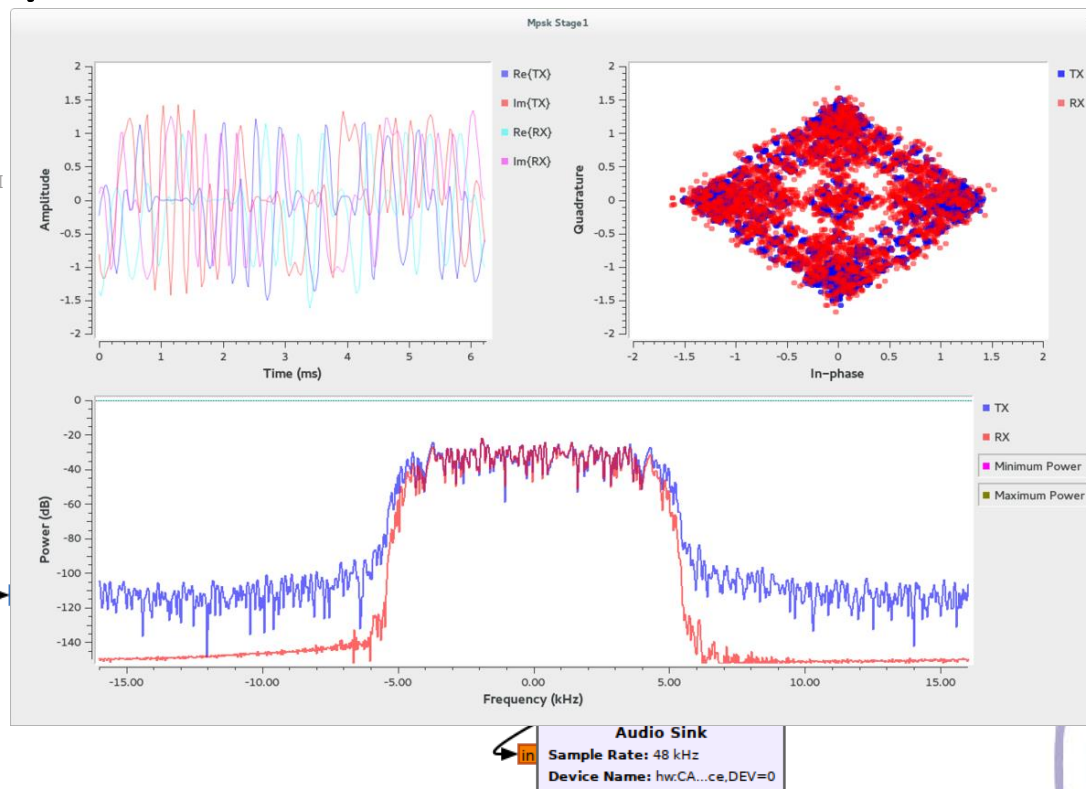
Mpsk Stage1

2
1.5
1
0.5
0
-0.5
-1
-1.5
-2
Amplitude
0 1 2 3 4 5 6
Time (ms)
Re{TX}
Im{TX}
Re{RX}
Im{RX}

2
1.5
1
0.5
0
-0.5
-1
-1.5
-2
Quadrature
-2 -1.5 -1 -0.5 0 0.5 1 1.5 2
In-phase
TX
RX

0
-20
-40
-60
-80
-100
-120
-140
Power (dB)
-15.00 -10.00 -5.00 0.00 5.00 10.00 15.00
Frequency (kHz)
TX
RX
Minimum Power
Maximum Power

in
Audio Sink
Sample Rate: 48 kHz
Device Name: hw:CA...ce,DEV=0